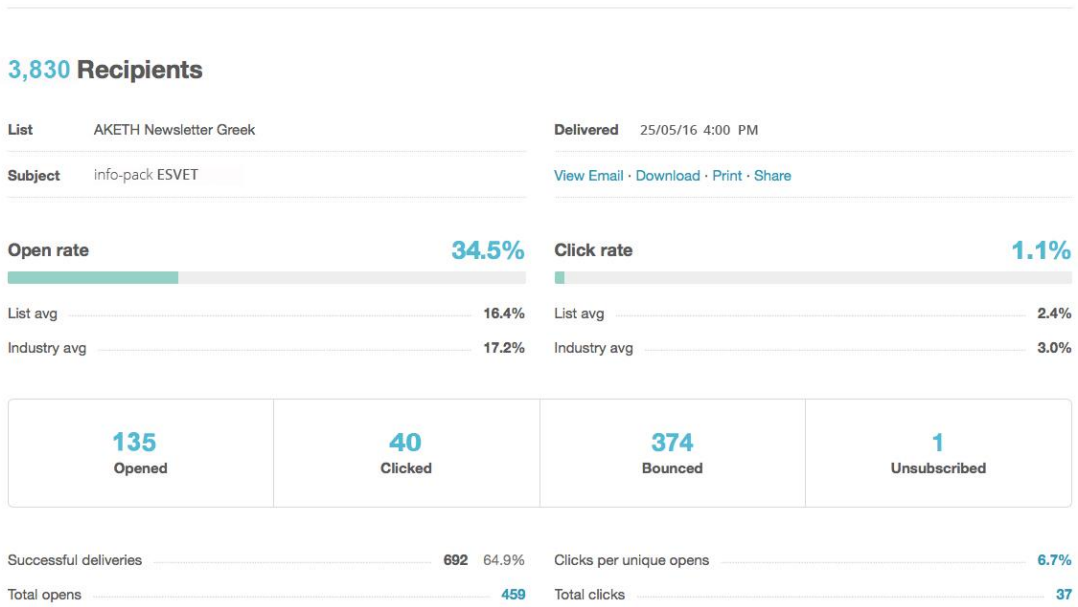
3,830 Recipients

List AKETH Newsletter Greek

Subject info-pack ESVET

Delivered 25/05/16 4:00 PM

View Email · Download · Print · Share

Open rate 34.5%

List avg 16.4%

Industry avg 17.2%

Click rate 1.1%

List avg 2.4%

Industry avg 3.0%

| 135 Opened | 40 Clicked | 374 Bounced | 1 Unsubscribed |
|---|---|---|---|

Successful deliveries 692 64.9%

Total opens 459

Clicks per unique opens 6.7%

Total clicks 37